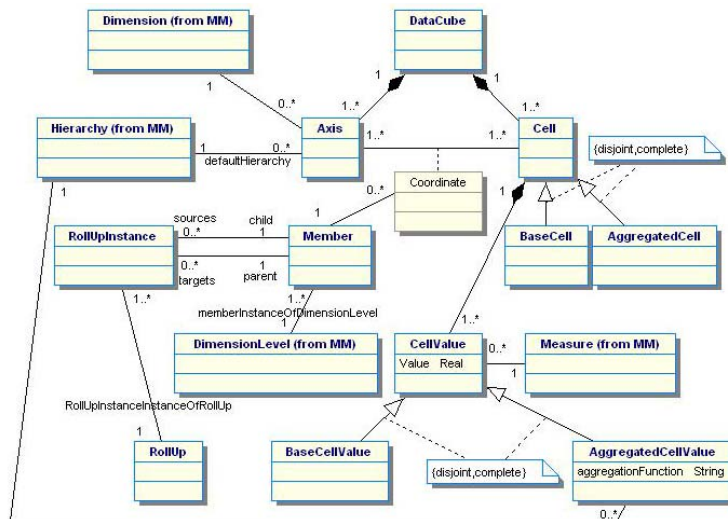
Dimension (from MM)

DataCube

1

0..*

1

1

1..*

1..*

Hierarchy (from MM)

Axis

Cell

1

0..*

1..*

1..*

defaultHierarchy

{disjoint,complete}

Coordinate

1

0..*

1

1

sources

child

RollUpInstance

0..*

1

Member

BaseCell

AggregatedCell

0..*

1

targets

parent

1..*

1..*

memberInstanceOfDimensionLevel

1

1..*

DimensionLevel (from MM)

CellValue

0..*

Measure (from MM)

Value Real

1

RollUpInstanceInstanceOfRollUp

1

RollUp

BaseCellValue

AggregatedCellValue

{disjoint,complete}

aggregationFunction String

0..*